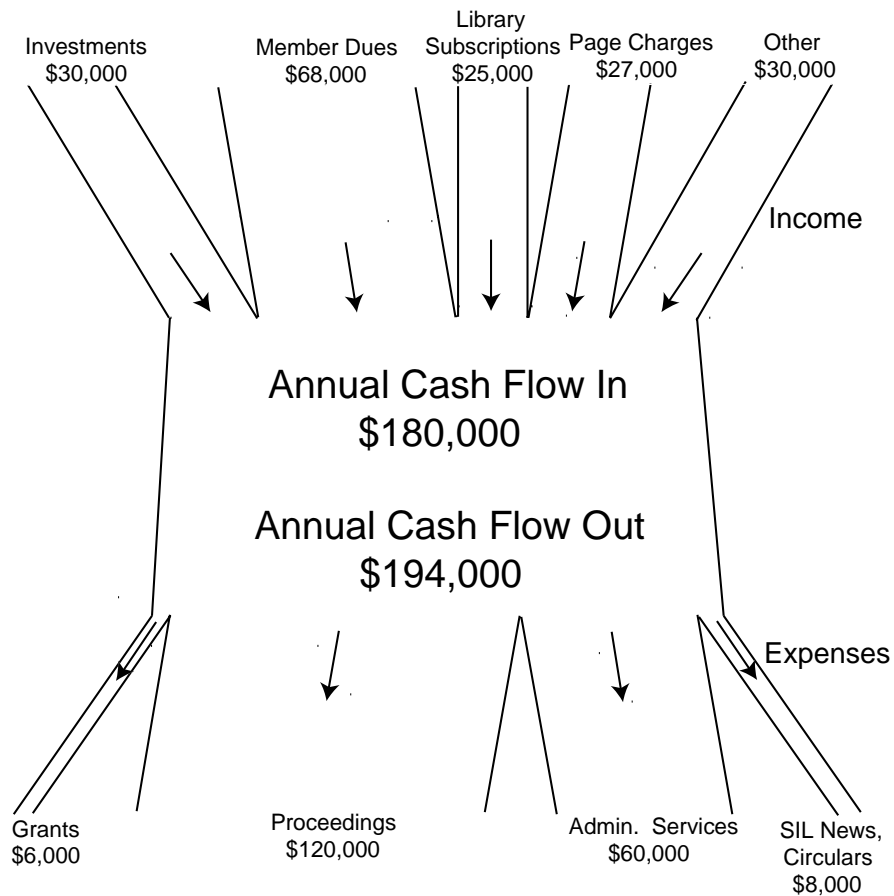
Investments
$30,000

Member Dues
$68,000

Library
Subscriptions
$25,000

Page Charges
$27,000

Other
$30,000

Income

Annual Cash Flow In
$180,000

Annual Cash Flow Out
$194,000

Expenses

Grants
$6,000

Proceedings
$120,000

Admin. Services
$60,000

SIL News,
Circulars
$8,000